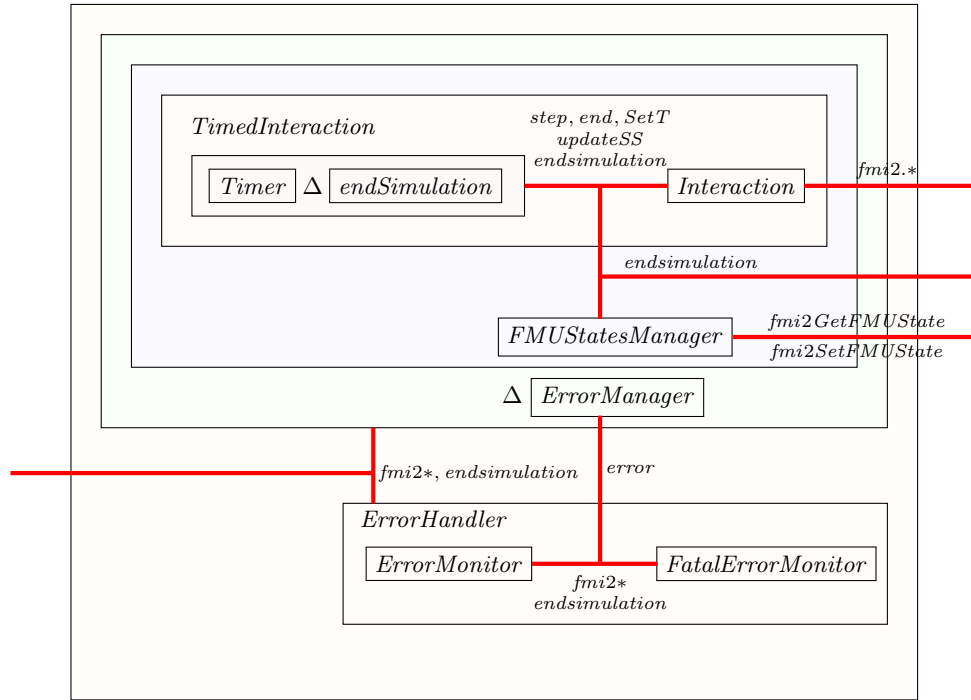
TimedInteraction

step, end, SetT
updateSS
endsimulation

Timer $\Delta$ endSimulation

Interaction

fmi2.∗

endsimulation

FMUStatesManager

fmi2GetFMUState

fmi2SetFMUState

$\Delta$ ErrorManager

fmi2∗, endsimulation

error

ErrorHandler

ErrorMonitor

FatalErrorMonitor

fmi2∗
endsimulation